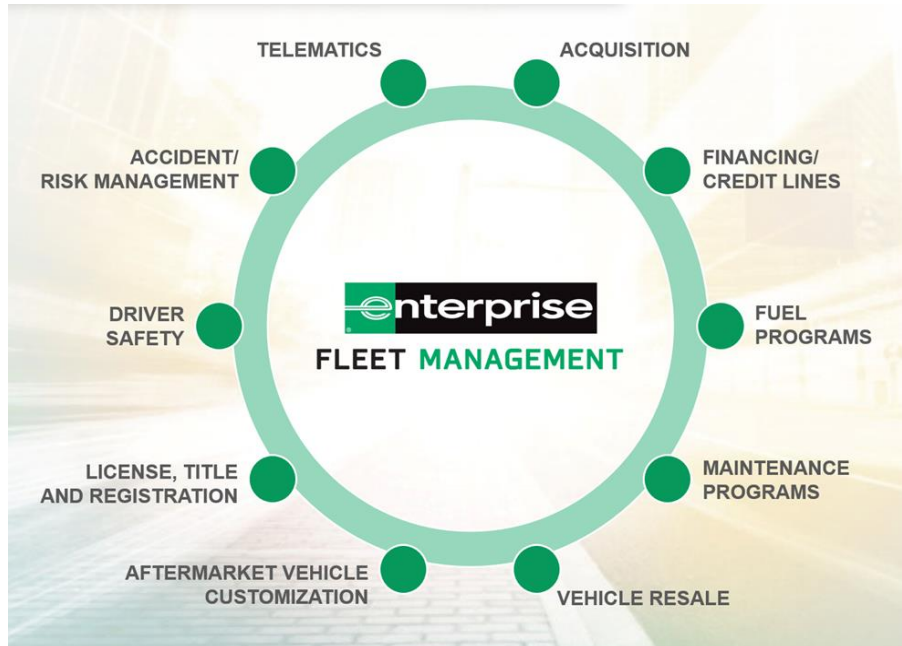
TELEMATICS

ACQUISITION

ACCIDENT/
RISK MANAGEMENT

FINANCING/
CREDIT LINES

DRIVER
SAFETY

enterprise
FLEET MANAGEMENT

FUEL
PROGRAMS

LICENSE, TITLE
AND REGISTRATION

MAINTENANCE
PROGRAMS

AFTERMARKET VEHICLE
CUSTOMIZATION

VEHICLE RESALE